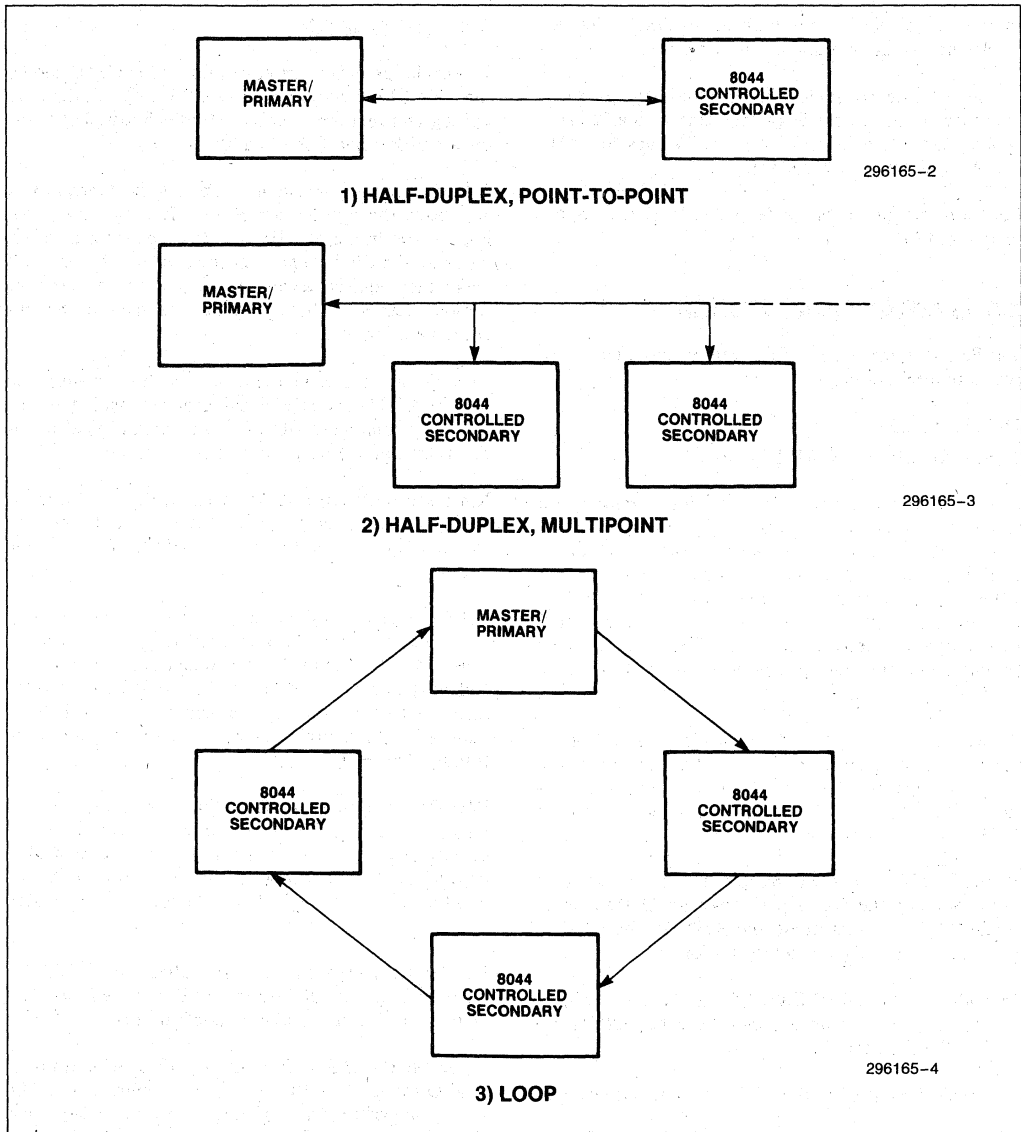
MASTER/ PRIMARY

8044 CONTROLLED SECONDARY

296165–2

1) HALF-DUPLEX, POINT-TO-POINT

MASTER/ PRIMARY

8044 CONTROLLED SECONDARY

8044 CONTROLLED SECONDARY

296165–3

2) HALF-DUPLEX, MULTIPOINT

MASTER/ PRIMARY

8044 CONTROLLED SECONDARY

8044 CONTROLLED SECONDARY

8044 CONTROLLED SECONDARY

296165–4

3) LOOP